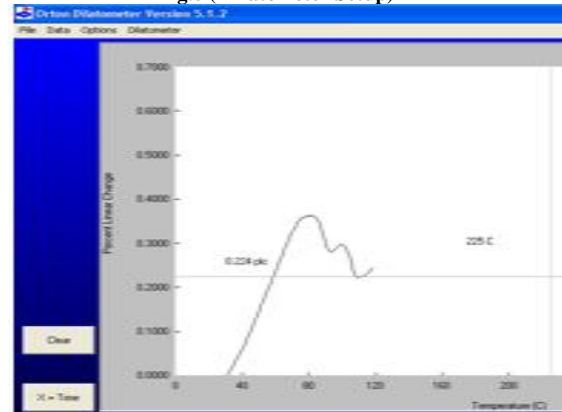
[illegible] (Dilatometer Setup)

Orton Dilatometer Version 5.1.2

File Data Options Dilatometer

0.7000
0.6000
0.5000
0.4000
0.3000
0.2000
0.1000
0.0000

Percent Linear Change

0.224 plc

225 C

0 40 80 120 160 200

Temperature (C)

Clear

X = Time